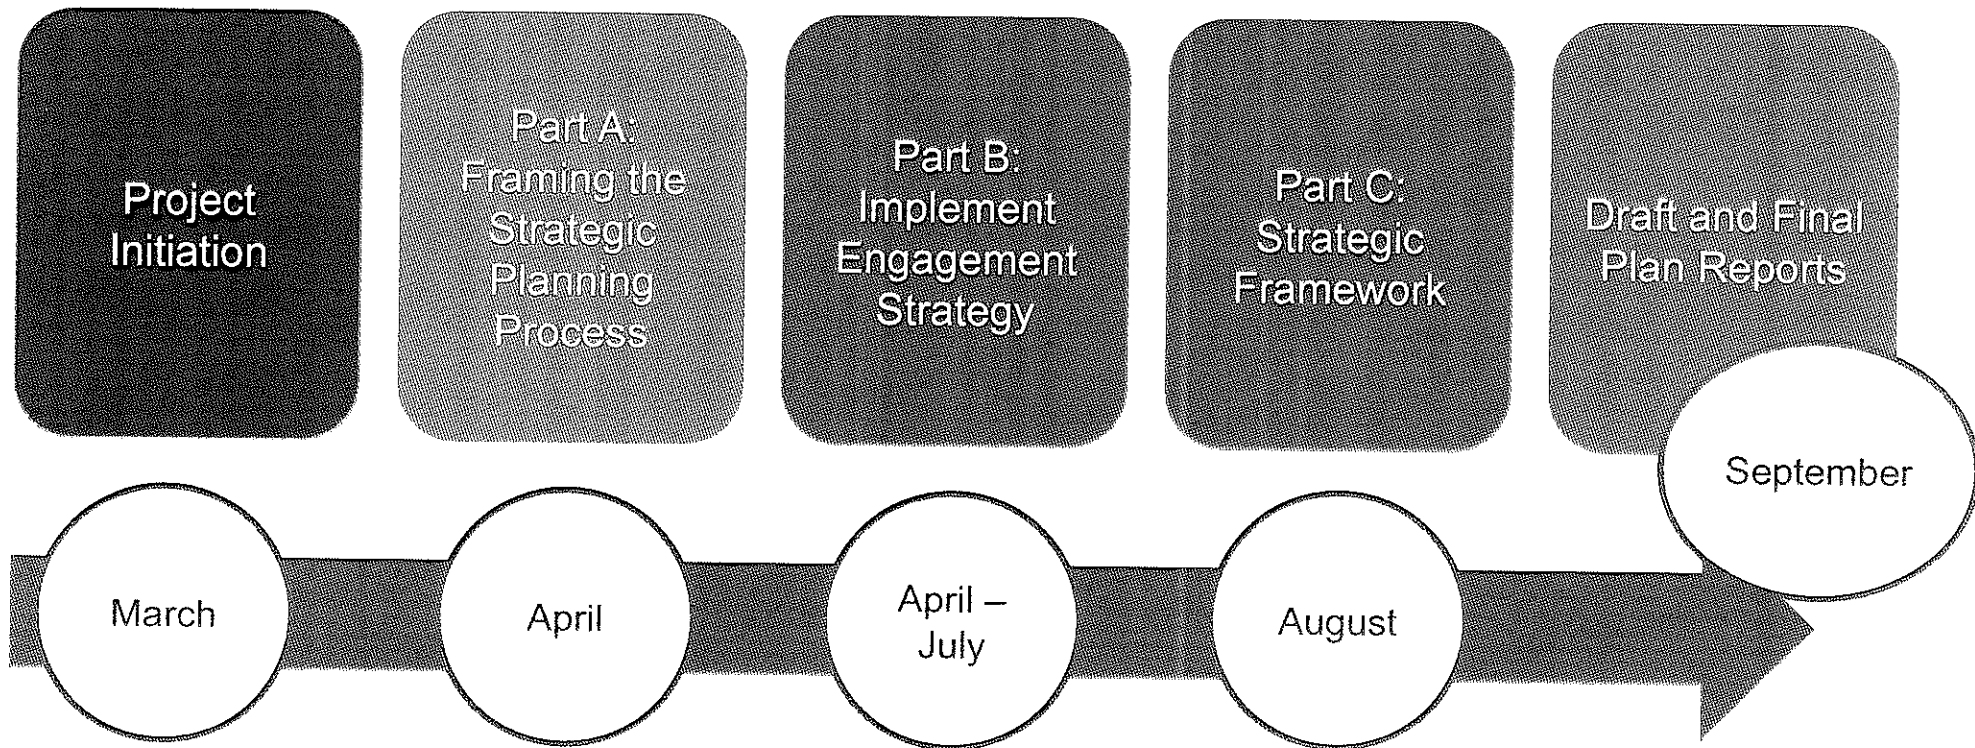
Project Initiation

Part A: Framing the Strategic Planning Process

Part B: Implement Engagement Strategy

Part C: Strategic Framework

Draft and Final Plan Reports

September

March

April

April – July

August